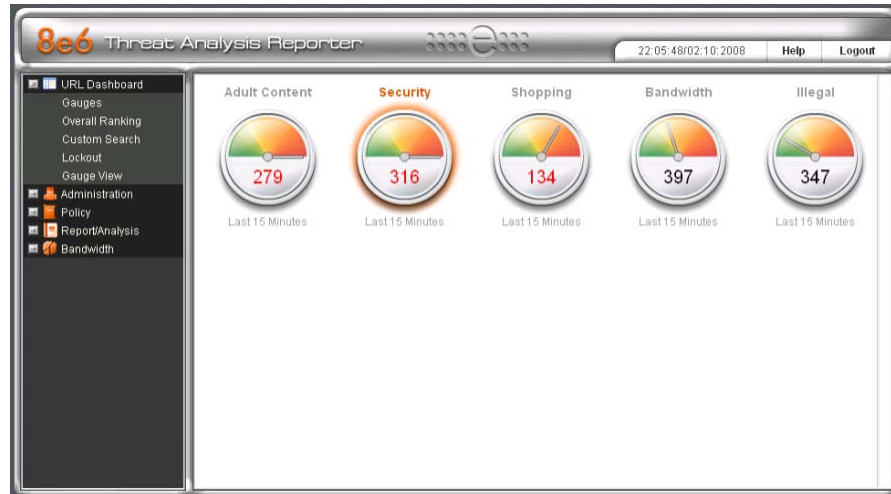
8e6 Threat Analysis Reporter

22:05:48/02:10:2008 Help Logout

URL Dashboard
Gauges
Overall Ranking
Custom Search
Lockout
Gauge View
Administration
Policy
Report/Analysis
Bandwidth

Adult Content
279
Last 15 Minutes

Security
316
Last 15 Minutes

Shopping
134
Last 15 Minutes

Bandwidth
397
Last 15 Minutes

Illegal
347
Last 15 Minutes